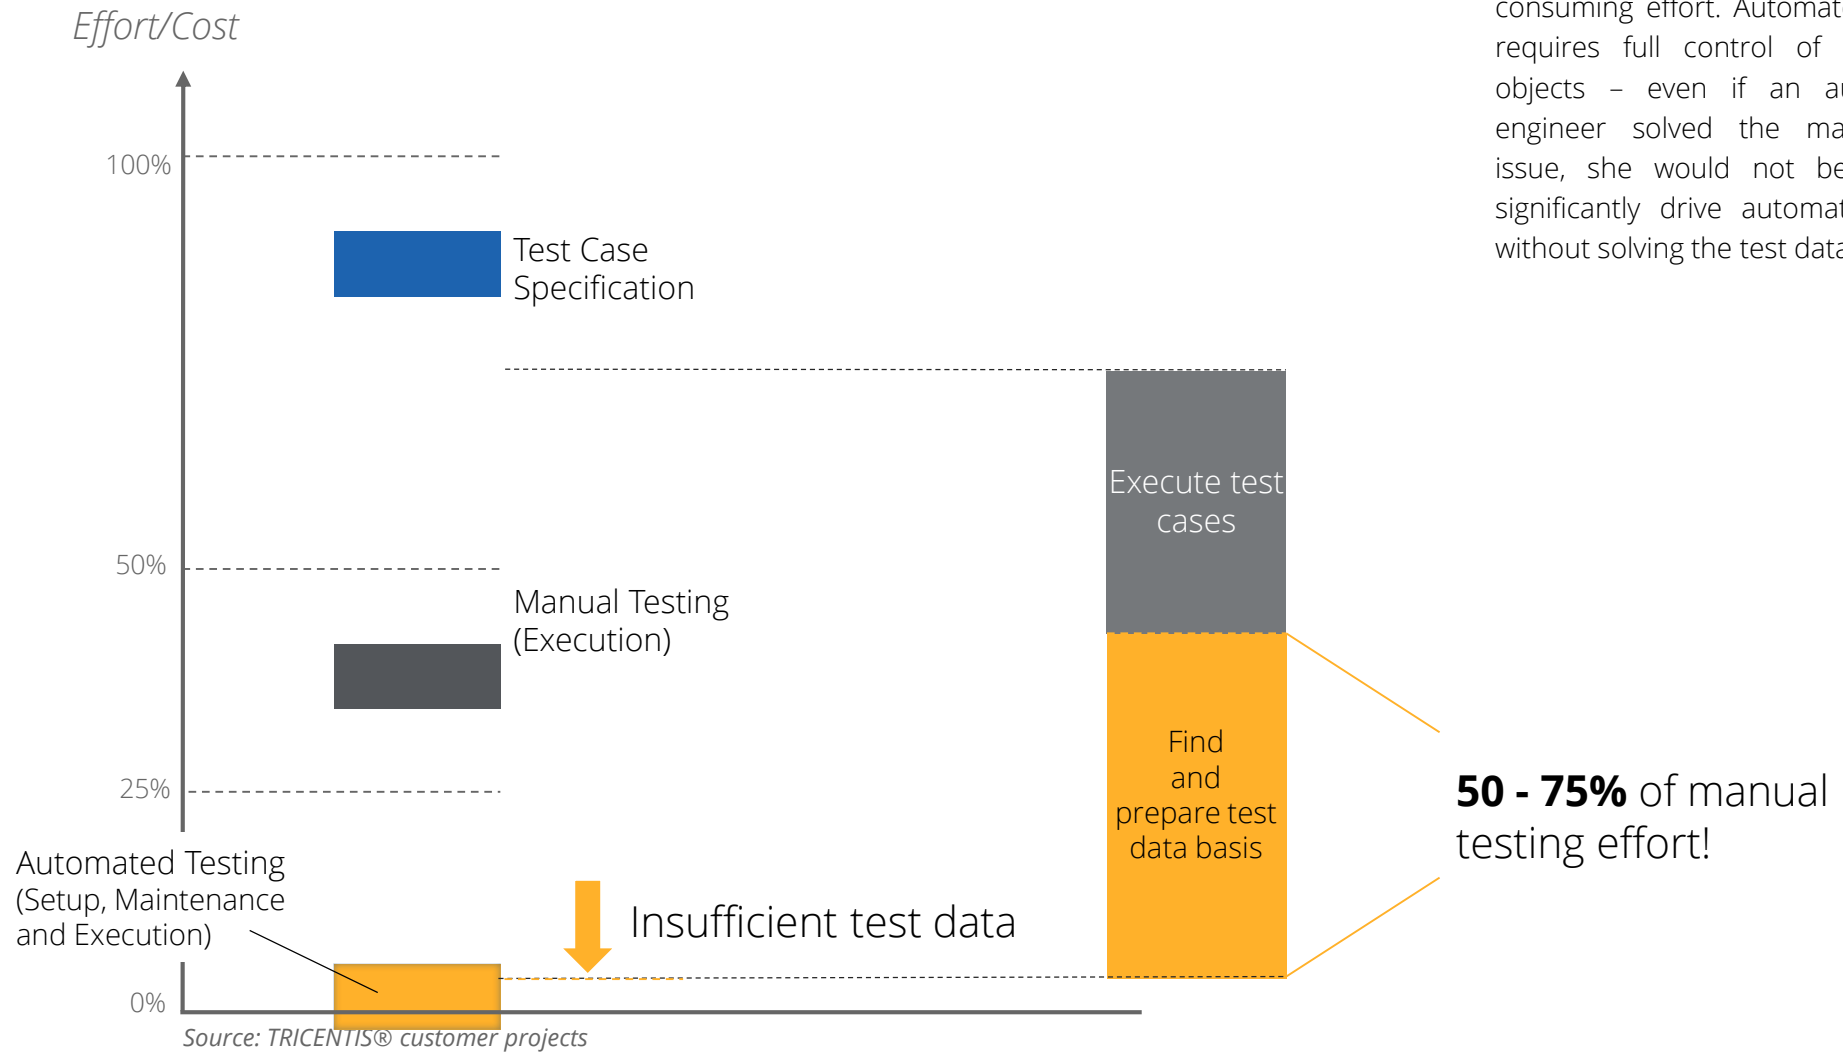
Effort/Cost

100%

Test Case Specification

50%

Manual Testing (Execution)

25%

Automated Testing (Setup, Maintenance and Execution)

0%

Insufficient test data

Execute test cases

Find and prepare test data basis

**50 - 75%** of manual testing effort!

consuming effort. Automat requires full control of objects – even if an a engineer solved the ma issue, she would not be significantly drive automat without solving the test data

Source: TRICENTIS® customer projects